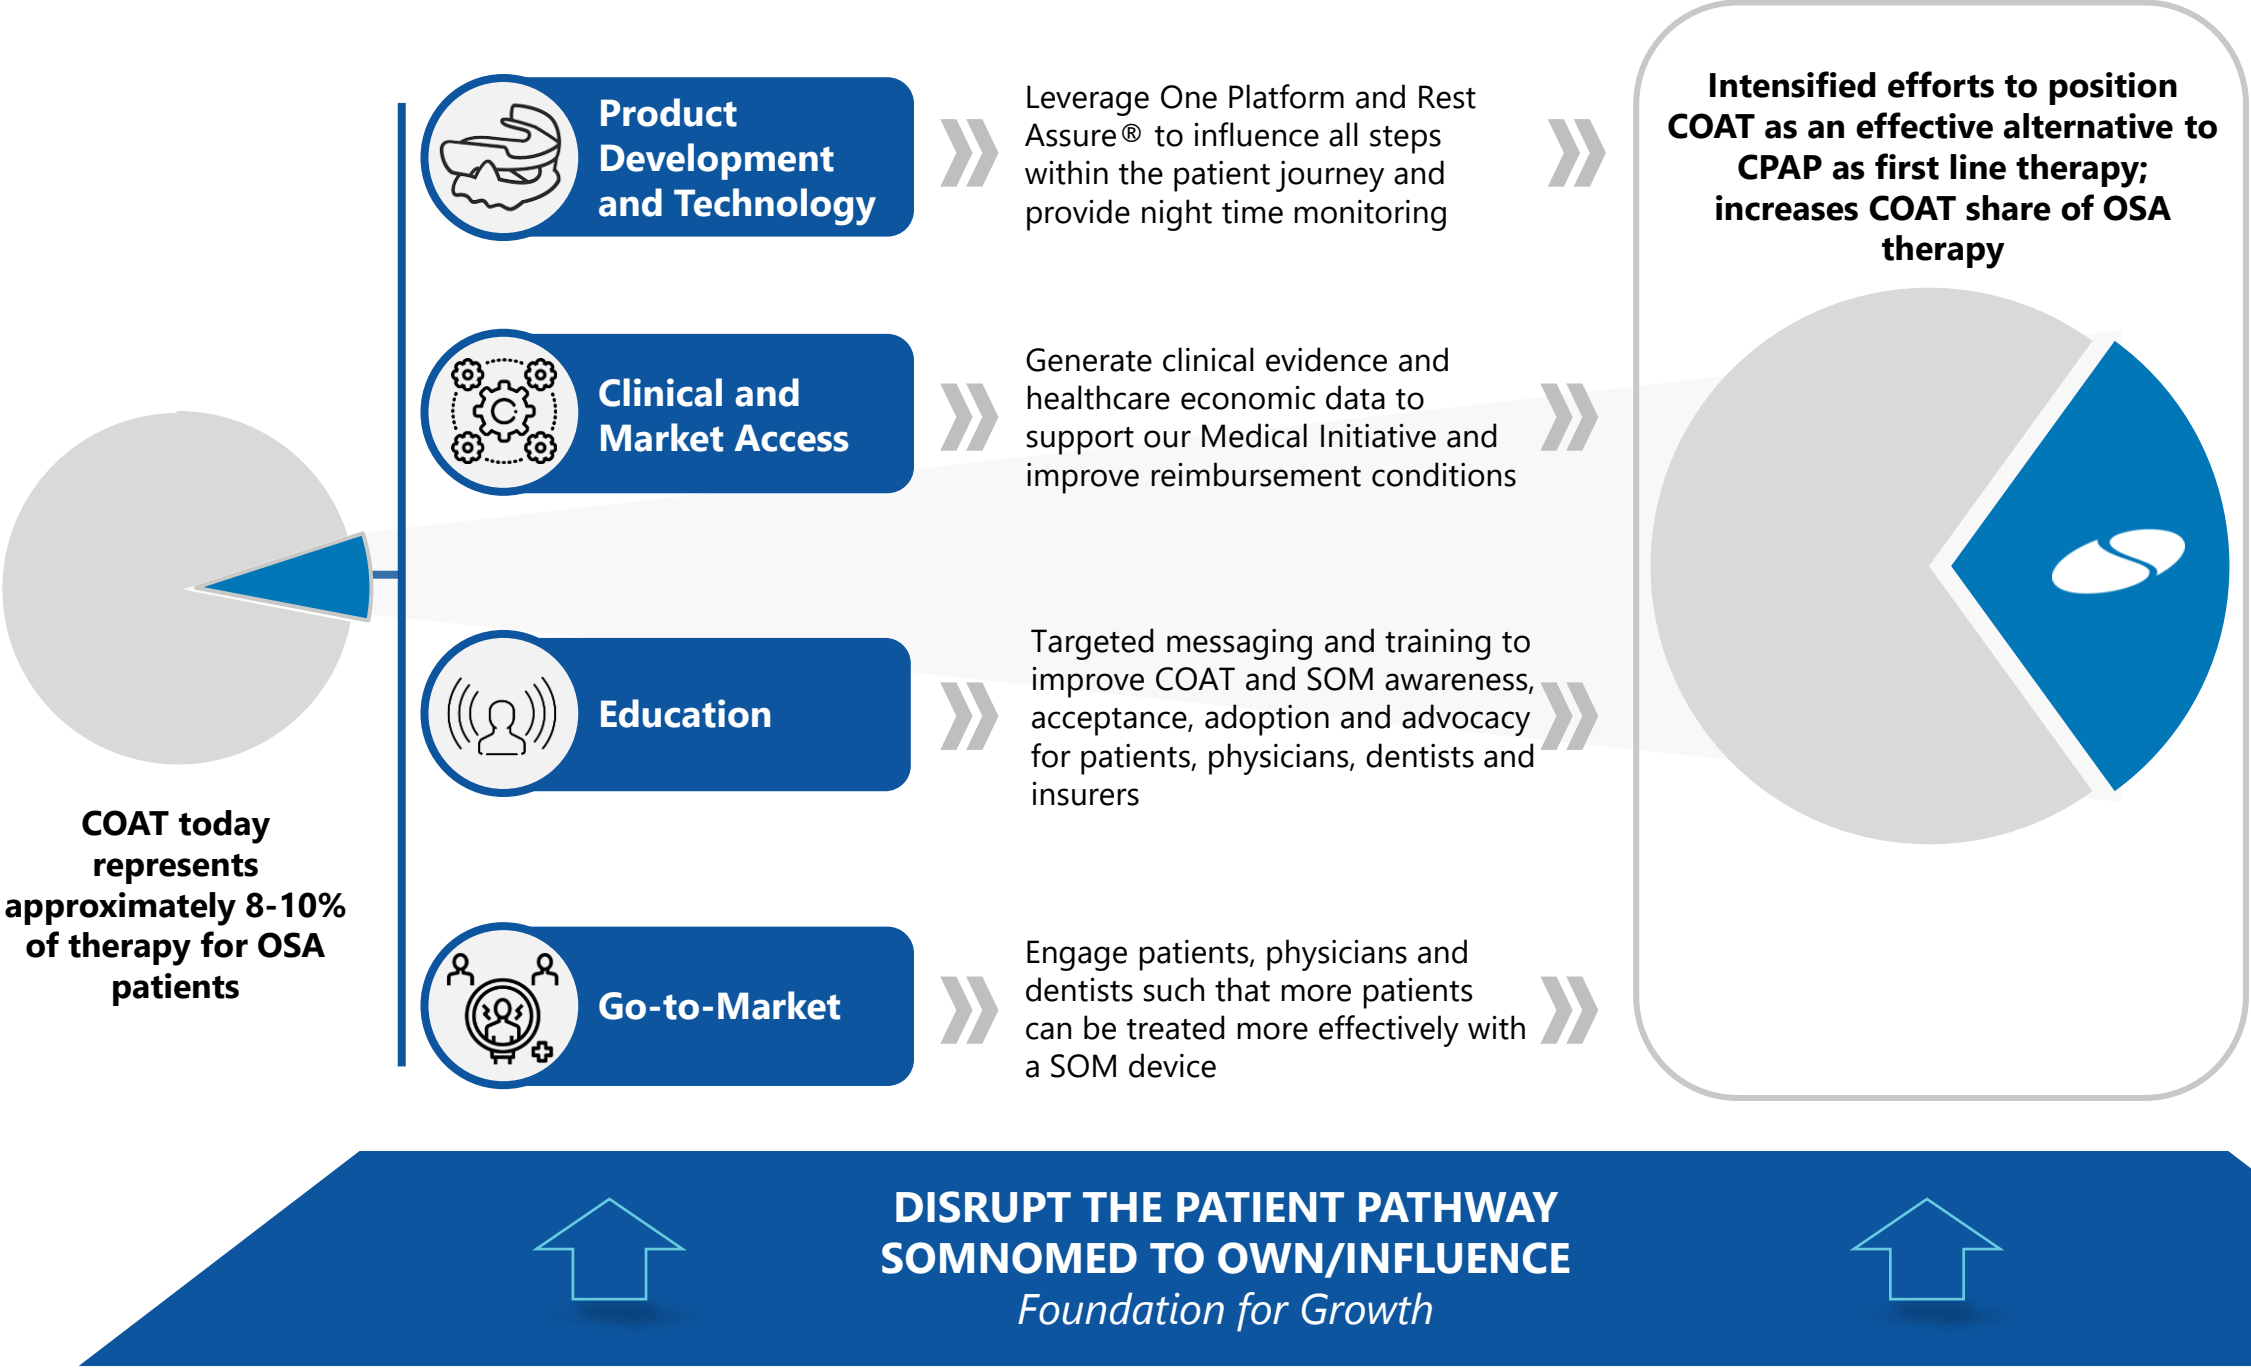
Product Development and Technology

Leverage One Platform and Rest Assure® to influence all steps within the patient journey and provide night time monitoring

Intensified efforts to position COAT as an effective alternative to CPAP as first line therapy; increases COAT share of OSA therapy

Clinical and Market Access

Generate clinical evidence and healthcare economic data to support our Medical Initiative and improve reimbursement conditions

Education

Targeted messaging and training to improve COAT and SOM awareness, acceptance, adoption and advocacy for patients, physicians, dentists and insurers

COAT today represents approximately 8-10% of therapy for OSA patients

Go-to-Market

Engage patients, physicians and dentists such that more patients can be treated more effectively with a SOM device

DISRUPT THE PATIENT PATHWAY
SOMNOMED TO OWN/INFLUENCE
Foundation for Growth